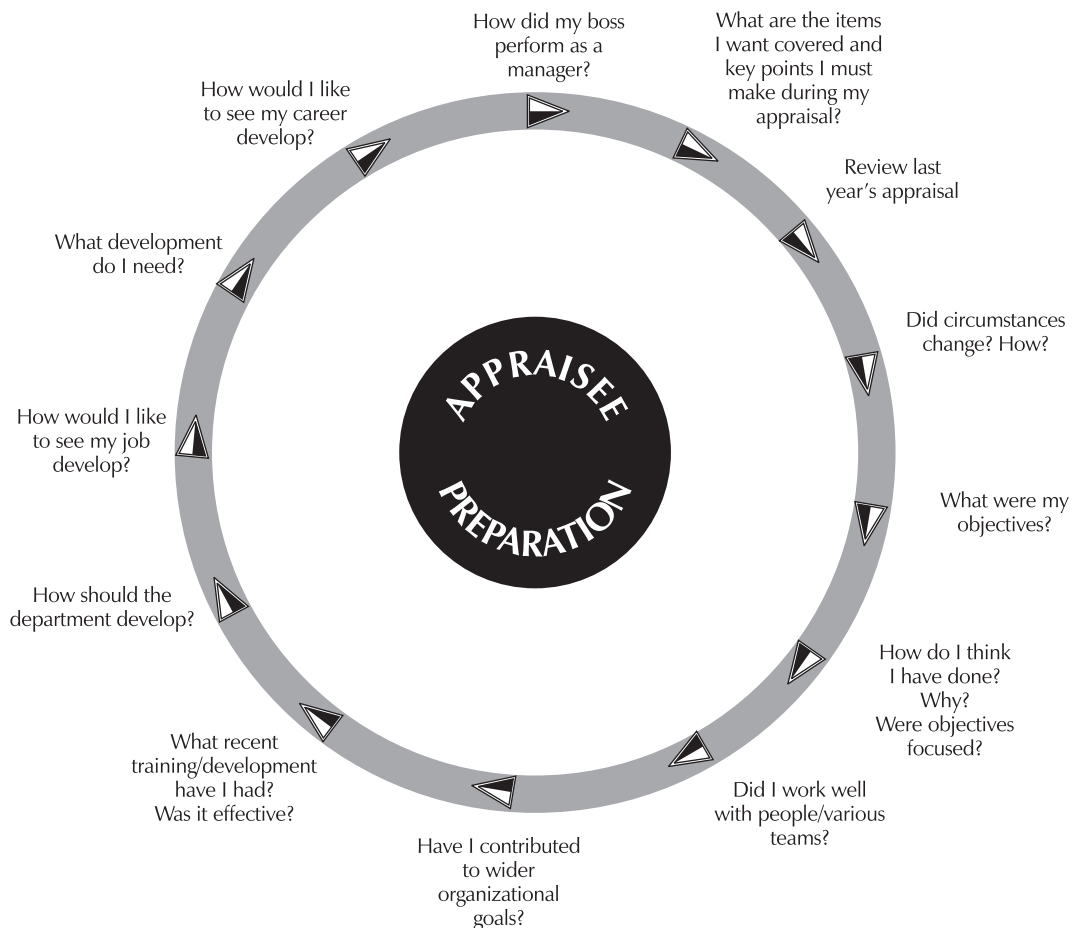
APPRAISEE PREPARATION

How did my boss perform as a manager?

What are the items I want covered and key points I must make during my appraisal?

Review last year's appraisal

Did circumstances change? How?

What were my objectives?

How do I think I have done? Why? Were objectives focused?

Did I work well with people/various teams?

Have I contributed to wider organizational goals?

What recent training/development have I had? Was it effective?

How should the department develop?

How would I like to see my job develop?

What development do I need?

How would I like to see my career develop?